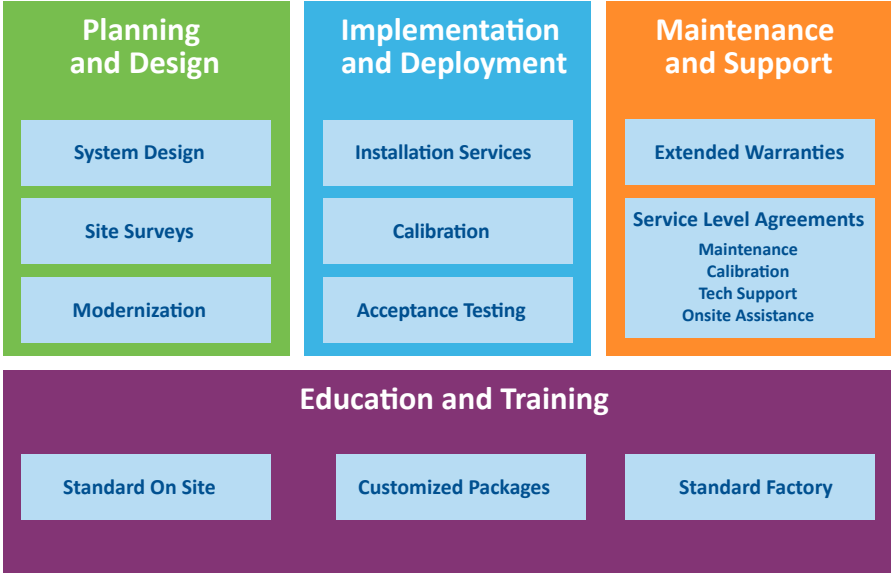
Planning and Design

System Design

Site Surveys

Modernization

Implementation and Deployment

Installation Services

Calibration

Acceptance Testing

Maintenance and Support

Extended Warranties

Service Level Agreements
Maintenance
Calibration
Tech Support
Onsite Assistance

Education and Training

Standard On Site

Customized Packages

Standard Factory